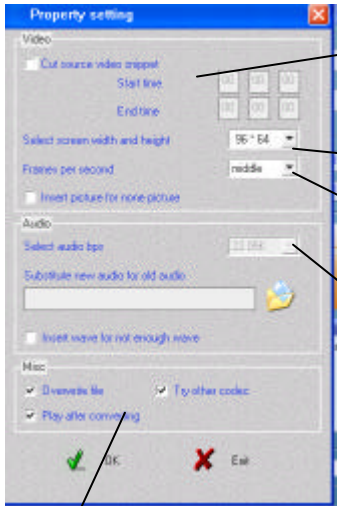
Property setting

Video

Cut source video snippet

Start time

00 00 00

End time

00 00 00

Select screen width and height

96 * 64

Frames per second

middle

Insert picture for none picture

Audio

Select audio bps

22 050

Substitute new audio for old audio

Insert wave for not enough wave

Misc

Overwrite file

Try other codec

Play after converting

OK

Exit